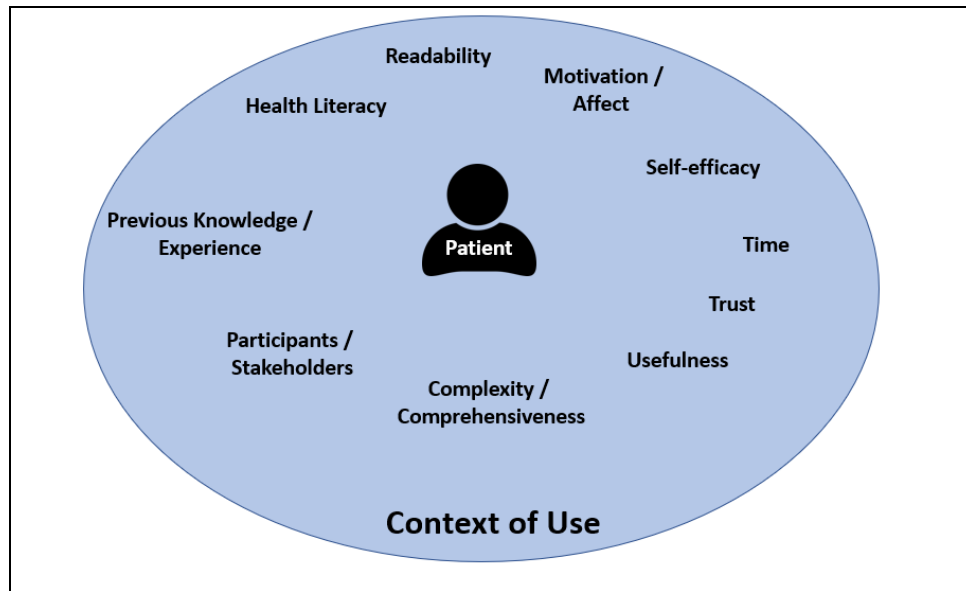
Readability

Motivation / Affect

Health Literacy

Self-efficacy

Previous Knowledge / Experience

Patient

Time

Trust

Participants / Stakeholders

Usefulness

Complexity / Comprehensiveness

Context of Use